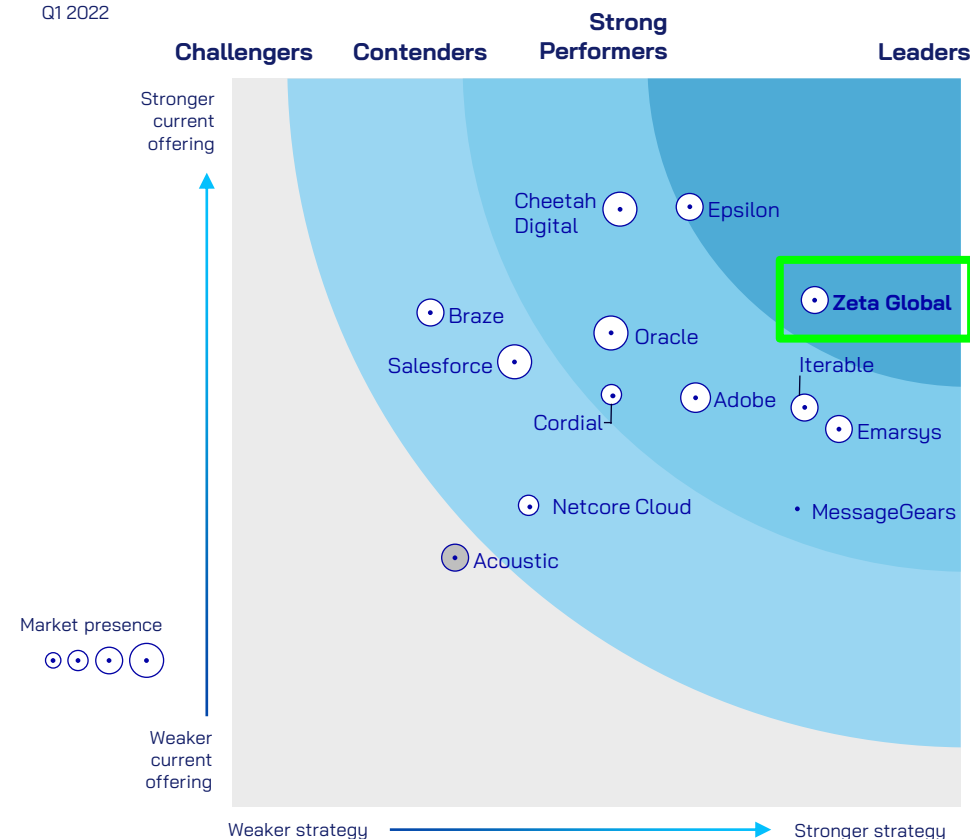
Q1 2022

Challengers

Contenders

Strong Performers

Leaders

Stronger current offering

Cheetah Digital

Epsilon

Zeta Global

Braze

Oracle

Salesforce

Iterable

Cordial

Adobe

Emarsys

Netcore Cloud

MessageGears

Acoustic

Market presence

Weaker current offering

Weaker strategy

Stronger strategy